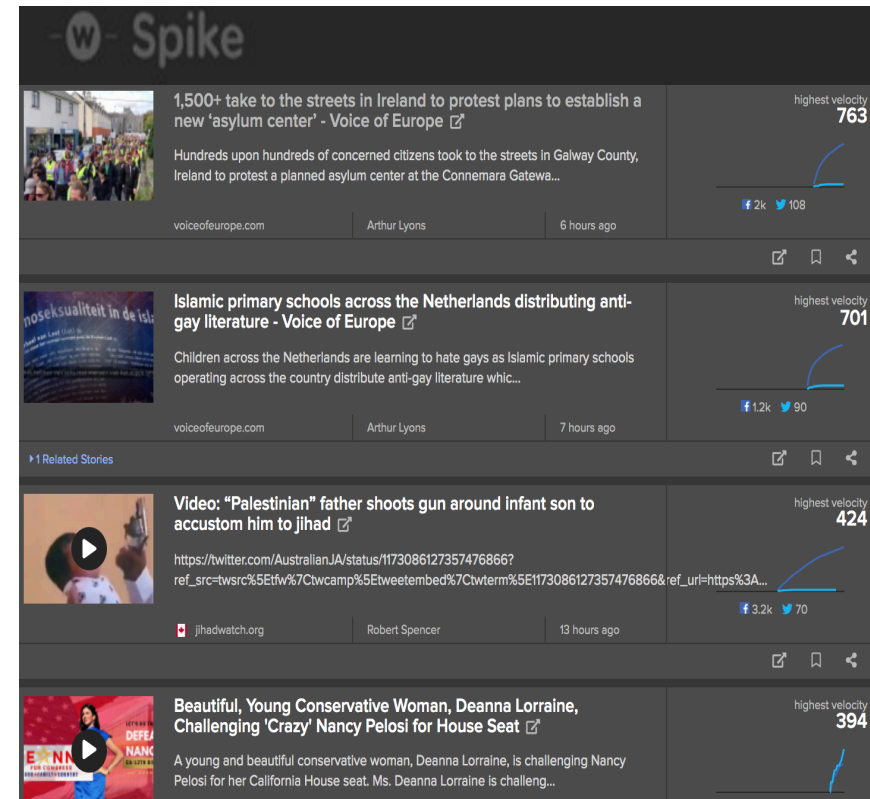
W Spike

1,500+ take to the streets in Ireland to protest plans to establish a new 'asylum center' - Voice of Europe

Hundreds upon hundreds of concerned citizens took to the streets in Galway County, Ireland to protest a planned asylum center at the Connemara Gatewa...

voiceofeurope.com | Arthur Lyons | 6 hours ago

highest velocity 763

2k 108

Islamic primary schools across the Netherlands distributing anti-gay literature - Voice of Europe

Children across the Netherlands are learning to hate gays as Islamic primary schools operating across the country distribute anti-gay literature whic...

voiceofeurope.com | Arthur Lyons | 7 hours ago

highest velocity 701

1.2k 90

1 Related Stories

Video: "Palestinian" father shoots gun around infant son to accustom him to jihad

https://twitter.com/AustralianJA/status/1173086127357476866?ref_src=twsrc%5Etfw%7Ctwcamp%5Etweetembed%7Ctwterm%5E1173086127357476866&ref_url=https%3A...

jihadwatch.org | Robert Spencer | 13 hours ago

highest velocity 424

3.2k 70

Beautiful, Young Conservative Woman, Deanna Lorraine, Challenging 'Crazy' Nancy Pelosi for House Seat

A young and beautiful conservative woman, Deanna Lorraine, is challenging Nancy Pelosi for her California House seat. Ms. Deanna Lorraine is challeng...

highest velocity 394